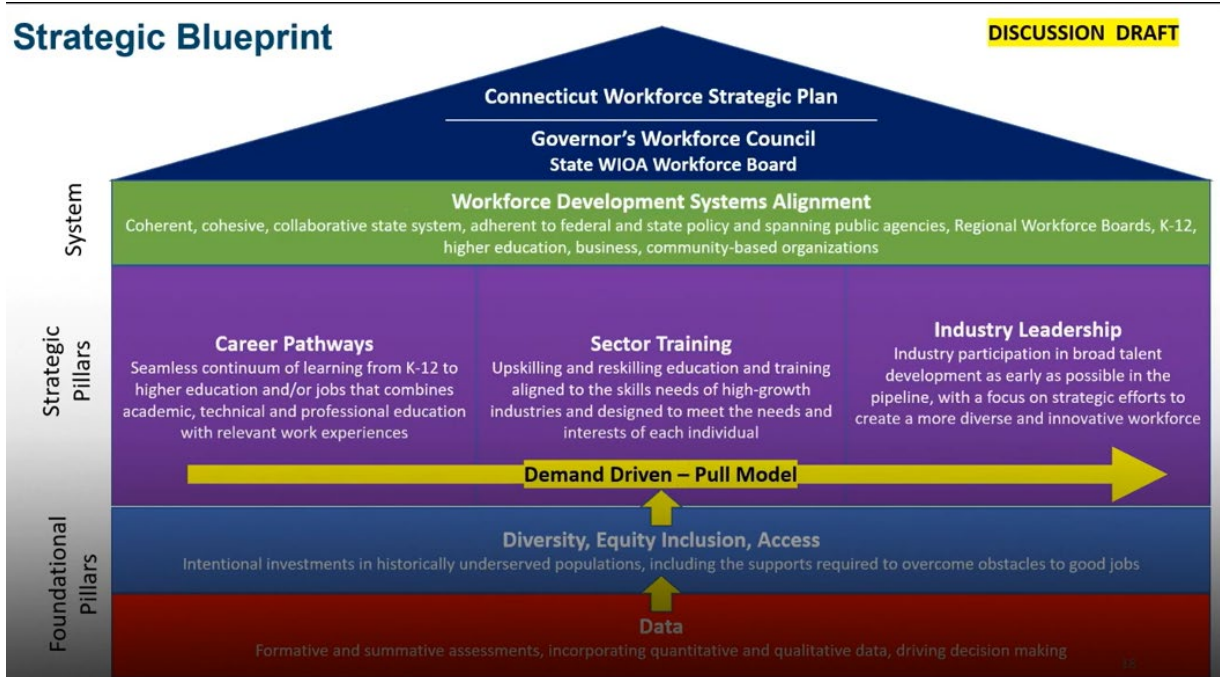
Strategic Blueprint

DISCUSSION DRAFT

Connecticut Workforce Strategic Plan

Governor's Workforce Council
State WIOA Workforce Board

System

Workforce Development Systems Alignment
Coherent, cohesive, collaborative state system, adherent to federal and state policy and spanning public agencies, Regional Workforce Boards, K-12, higher education, business, community-based organizations

Strategic Pillars

Career Pathways
Seamless continuum of learning from K-12 to higher education and/or jobs that combines academic, technical and professional education with relevant work experiences

Sector Training
Upskilling and reskilling education and training aligned to the skills needs of high-growth industries and designed to meet the needs and interests of each individual

Industry Leadership
Industry participation in broad talent development as early as possible in the pipeline, with a focus on strategic efforts to create a more diverse and innovative workforce

Demand Driven – Pull Model

Foundational Pillars

Diversity, Equity Inclusion, Access
Intentional investments in historically underserved populations, including the supports required to overcome obstacles to good jobs

Data
Formative and summative assessments, incorporating quantitative and qualitative data, driving decision making

18